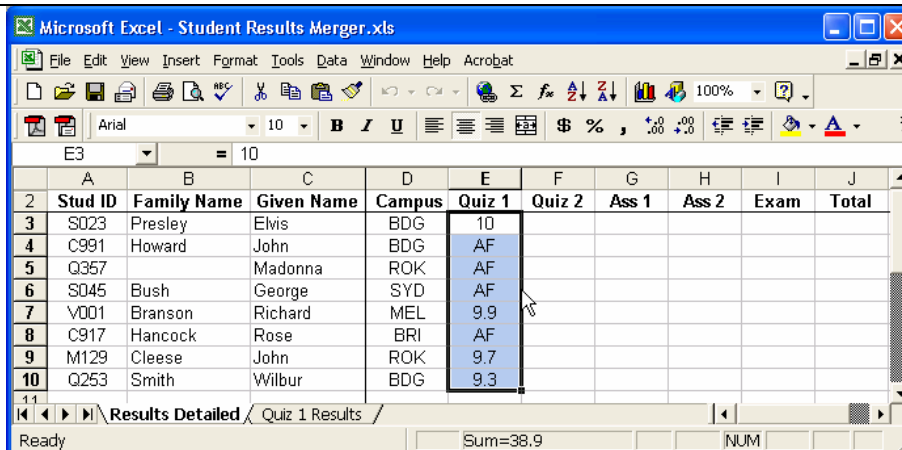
Microsoft Excel - Student Results Merger.xls

File Edit View Insert Format Tools Data Window Help Acrobat

100%

Arial 10 B I U $ % ,

E3 = 10

| | A | B | C | D | E | F | G | H | I | J |
|---|---|---|---|---|---|---|---|---|---|---|
| 2 | Stud ID | Family Name | Given Name | Campus | Quiz 1 | Quiz 2 | Ass 1 | Ass 2 | Exam | Total |
| 3 | S023 | Presley | Elvis | BDG | 10 | | | | | |
| 4 | C991 | Howard | John | BDG | AF | | | | | |
| 5 | Q357 | | Madonna | ROK | AF | | | | | |
| 6 | S045 | Bush | George | SYD | AF | | | | | |
| 7 | V001 | Branson | Richard | MEL | 9.9 | | | | | |
| 8 | C917 | Hancock | Rose | BRI | AF | | | | | |
| 9 | M129 | Cleese | John | ROK | 9.7 | | | | | |
| 10 | Q253 | Smith | Wilbur | BDG | 9.3 | | | | | |
| 11 | | | | | | | | | | |

Results Detailed / Quiz 1 Results /

Ready Sum=38.9 NUM